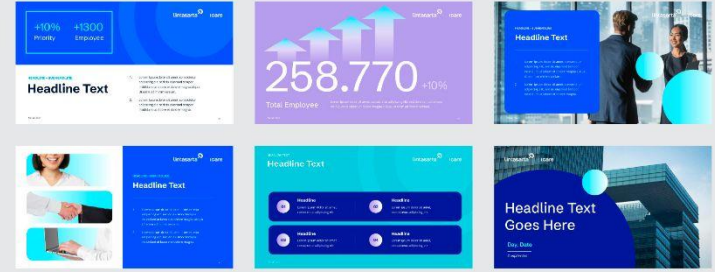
+10%
Priority

+1300
Employee

Umasanta icare

Headline Text

Umasanta icare

258.770 +10%

Total Employee

Headline Text

Umasanta icare

Headline Text

Headline Text

Umasanta icare

Headline

Headline

Headline

Headline

Umasanta icare

Headline Text Goes Here

Day, Date